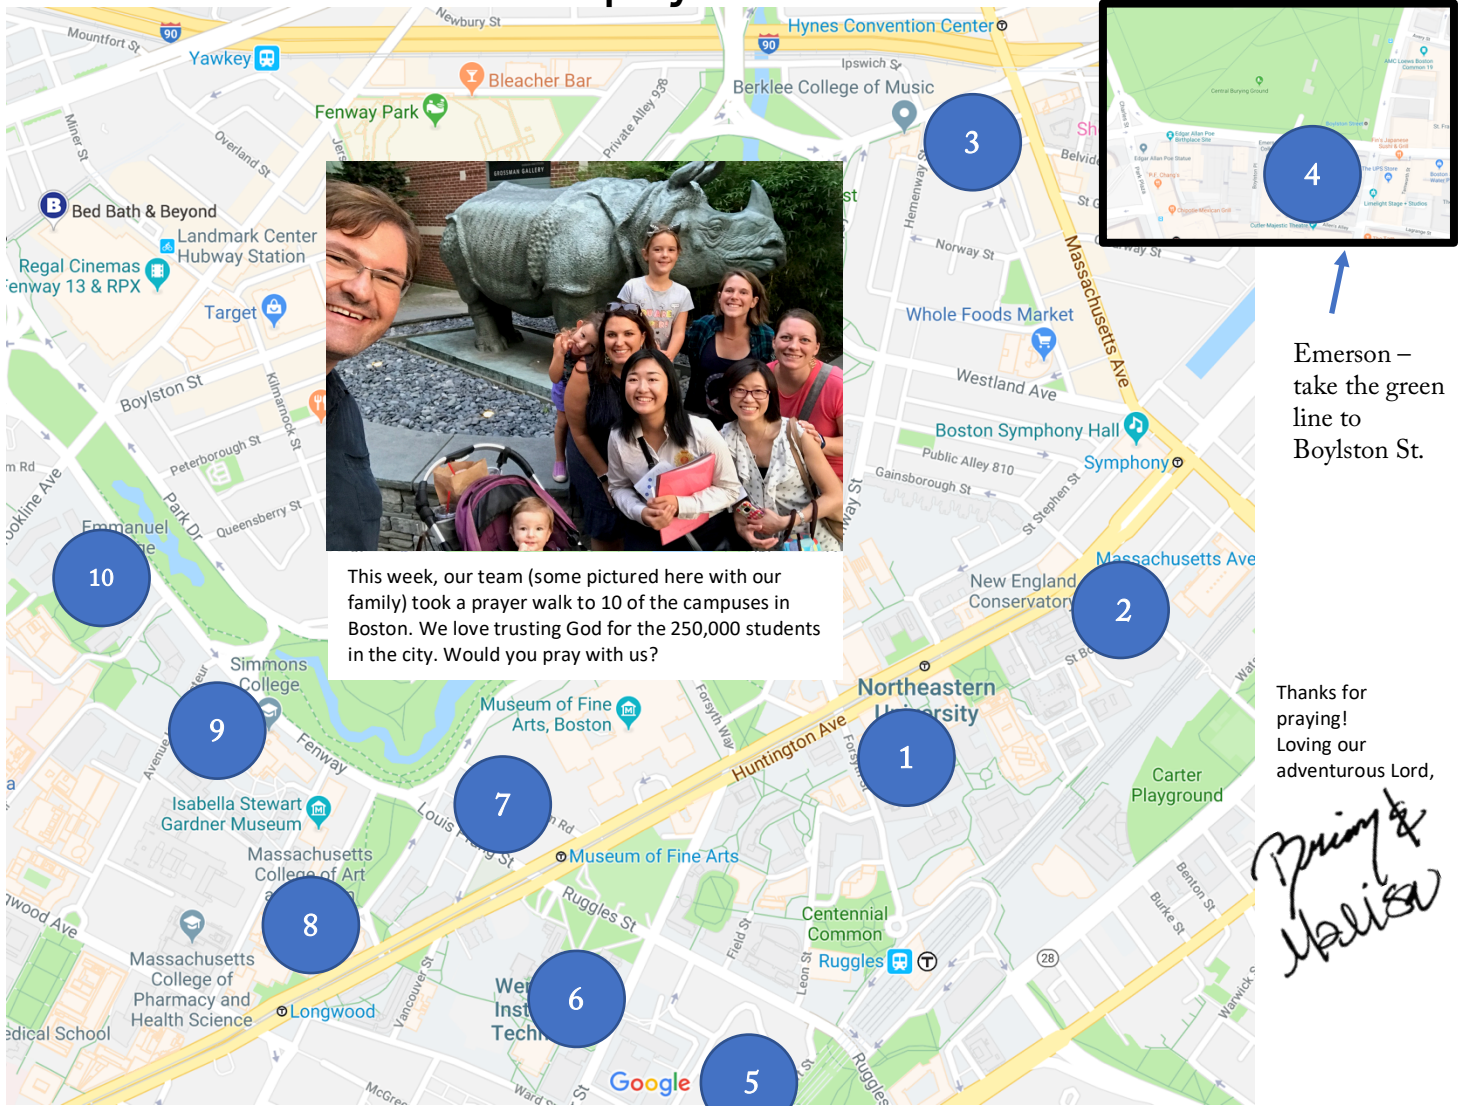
Newbury St

Mountfort St

90

Hynes Convention Center

90

Yawkey

Ipswich St

Bleacher Bar

Berklee College of Music

Fenway Park

Private Alley 938

3

4

Miner St

Overland St

Bed Bath & Beyond

Landmark Center

Hubway Station

Regal Cinemas

Fenway 13 & RPX

Target

Boylston St

Peterborough St

Kilmarnock St

Park Dr

Queensberry St

Emmanuel

10

Norway St

Massachusetts Ave

Hemenway St

Whole Foods Market

Westland Ave

Boston Symphony Hall

Public Alley 810

Symphony

Gainsborough St

St Stephen St

Massachusetts Ave

New England Conservatory

2

Emerson – take the green line to Boylston St.

This week, our team (some pictured here with our family) took a prayer walk to 10 of the campuses in Boston. We love trusting God for the 250,000 students in the city. Would you pray with us?

Simmons College

9

Fenway

Museum of Fine Arts, Boston

Forsyth Way

Huntington Ave

Northeastern University

1

Isabella Stewart Gardner Museum

7

Louis Prang St

Museum of Fine Arts

Carter Playground

Thanks for praying!
Loving our adventurous Lord,

Brian &
Melissa

Massachusetts College of Art

8

Ruggles St

Centennial Common

Ruggles

Massachusetts College of Pharmacy and Health Science

Longwood

Wentworth Institute of Technology

6

Field St

Leon St

28

Benton St

Burke St

Warwick St

Medical School

5

Google

Ward St

Ruggles